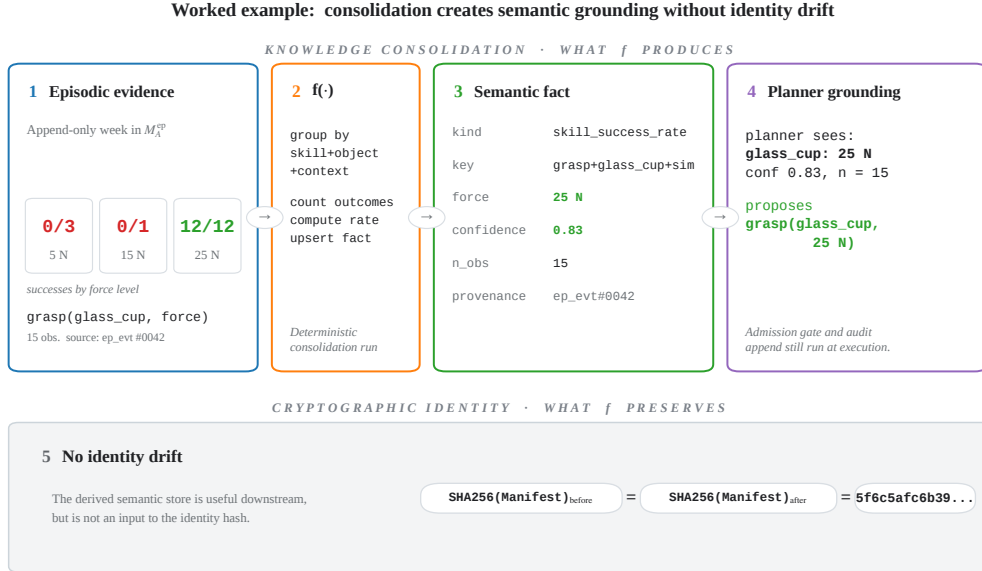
Worked example: consolidation creates semantic grounding without identity drift

KNOWLEDGE CONSOLIDATION · WHAT $f$ PRODUCES

1 Episodic evidence

Append-only week in $M_A^{ep}$

0/3
5 N

0/1
15 N

12/12
25 N

successes by force level

grasp(glass_cup, force)
15 obs. source: ep_evt #0042

→

2 f(·)

group by skill+object +context

count outcomes
compute rate
upsert fact

Deterministic consolidation run

→

3 Semantic fact

| | |
|---|---|
| kind | skill_success_rate |
| key | grasp+glass_cup+sim |
| force | 25 N |
| confidence | 0.83 |
| n_obs | 15 |
| provenance | ep_evt#0042 |

→

4 Planner grounding

planner sees:
glass_cup: 25 N
conf 0.83, n = 15

proposes
grasp(glass_cup, 25 N)

Admission gate and audit append still run at execution.

CRYPTOGRAPHIC IDENTITY · WHAT $f$ PRESERVES

5 No identity drift

The derived semantic store is useful downstream, but is not an input to the identity hash.

SHA256(Manifest)$_{before}$ = SHA256(Manifest)$_{after}$ = 5f6c5afc6b39...